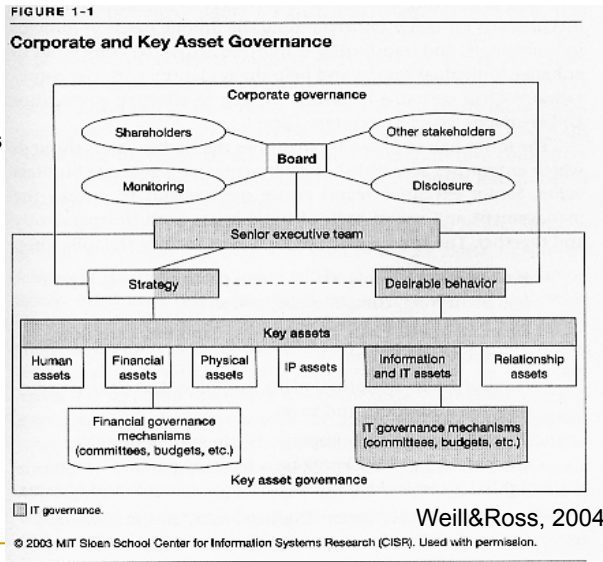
FIGURE 1-1

Corporate and Key Asset Governance

Corporate governance

Shareholders

Other stakeholders

Board

Monitoring

Disclosure

Senior executive team

Strategy

Desirable behavior

Key assets

Human assets

Financial assets

Physical assets

IP assets

Information and IT assets

Relationship assets

Financial governance mechanisms (committees, budgets, etc.)

IT governance mechanisms (committees, budgets, etc.)

Key asset governance

IT governance.

Weill&Ross, 2004

© 2003 MIT Sloan School Center for Information Systems Research (CISR). Used with permission.